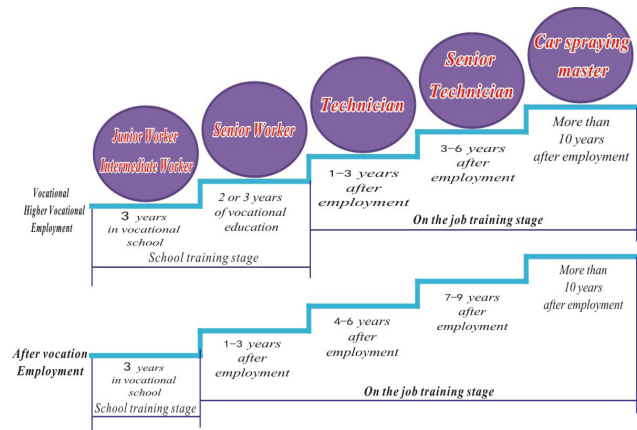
Junior Worker
Intermediate Worker

Senior Worker

Technician

Senior Technician

Car spraying master

Vocational
Higher Vocational
Employment

3 years in vocational school

2 or 3 years of vocational education

1–3 years after employment

3–6 years after employment

More than 10 years after employment

School training stage

On the job training stage

After vocation
Employment

3 years in vocational school

1–3 years after employment

4–6 years after employment

7–9 years after employment

More than 10 years after employment

School training stage

On the job training stage